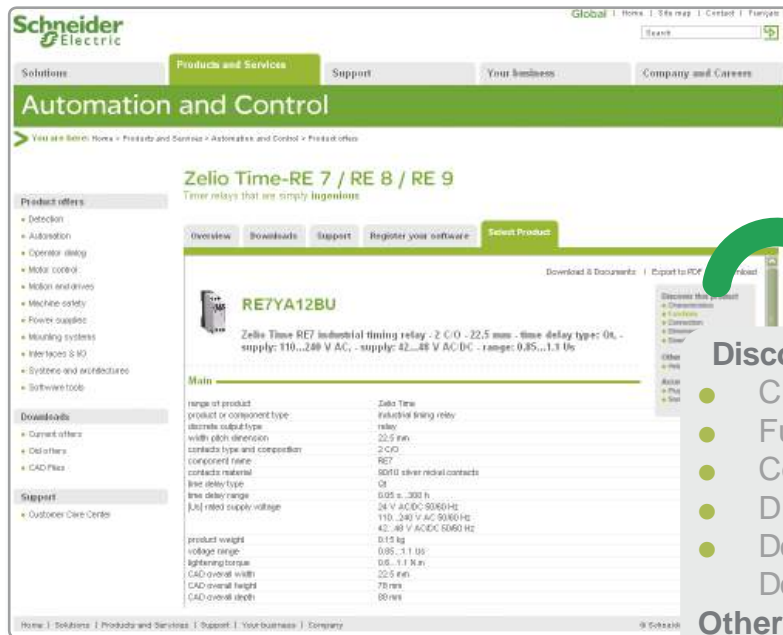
Schneider Electric

Global | Home | Site map | Contact | Français

Search

Solutions | Products and Services | Support | Your business | Company and Careers

Automation and Control

You are here: Home > Products and Services > Automation and Control > Product offers

Zelio Time-RE 7 / RE 8 / RE 9

Timer relays that are simply ingenious

Product offers
- Detection
- Automation
- Operator dialog
- Motor control
- Motion and drives
- Machine safety
- Power supplies
- Mounting systems
- Interfaces & I/O
- Systems and architectures
- Software tools

Downloads
- Current offers
- Old offers
- CAD Files

Support
- Customer Care Center

Overview | Downloads | Support | Register your software | Select Product

Download & Documents | Export to PDF | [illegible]

RE7YA12BU

Zelio Time RE7 industrial timing relay - 2 C/O - 22.5 mm - time delay type: Qt, - supply: 110...240 V AC, - supply: 42...48 V AC/DC - range: 0.05...1.1 Us

Main

| | |
|---|---|
| range of product | Zelio Time |
| product or component type | industrial timing relay |
| discrete output type | relay |
| width pitch dimension | 22.5 mm |
| contacts type and composition | 2 C/O |
| component name | RE7 |
| contacts material | SD/10 silver nickel contacts |
| time delay type | Qt |
| time delay range | 0.05 s...300 h |
| [Us] rated supply voltage | 24 V AC/DC 50/60 Hz<br>110...240 V AC 50/60 Hz<br>42...48 V AC/DC 50/60 Hz |
| product weight | 0.15 kg |
| voltage range | 0.85...1.1 Us |
| tightening torque | 0.6...1.1 N.m |
| CAD overall width | 22.5 mm |
| CAD overall height | 78 mm |
| CAD overall depth | 80 mm |

Disco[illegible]
- C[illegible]
- F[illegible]
- C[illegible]
- D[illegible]
- D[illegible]
D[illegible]
Other

Home | Solutions | Products and Services | Support | Your business | Company

© Schneid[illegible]